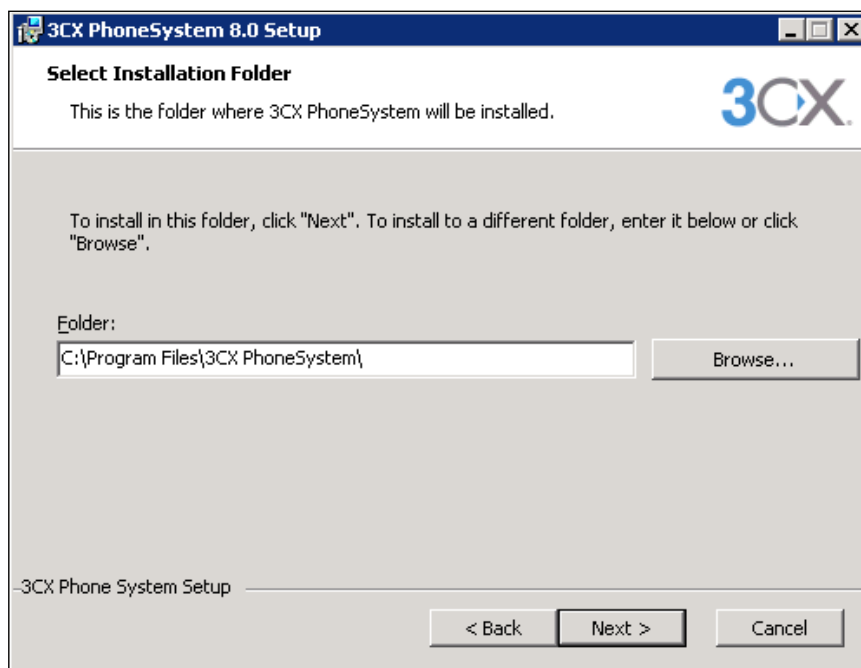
3CX PhoneSystem 8.0 Setup

Select Installation Folder

This is the folder where 3CX PhoneSystem will be installed.

3CX

To install in this folder, click "Next". To install to a different folder, enter it below or click "Browse".

Folder:

C:\Program Files\3CX PhoneSystem\

Browse...

3CX Phone System Setup

< Back

Next >

Cancel